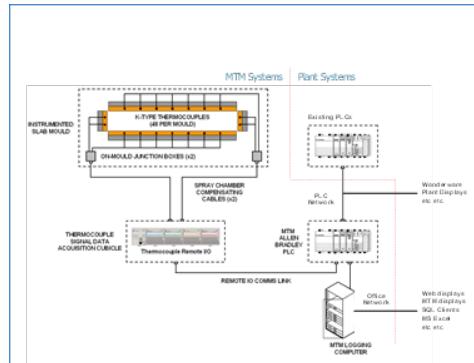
MTM Systems | Plant Systems

K-TYPE THERMOCOUPLES (48 PER MOULD)

INSTRUMENTED SLAB MOULD

ON-MOULD JUNCTION BOXES (x2)

Existing PLCs

SPRAY CHAMBER COMPENSATING CABLES (x2)

PLC Network

Wonderware Plant Displays etc. etc.

THERMOCOUPLE SIGNAL DATA ACQUISITION CUBICLE

Thermocouple Remote I/O

MTM ALLEN BRADLEY PLC

REMOTE IO COMMS LINK

Office Network

Web displays MTM displays SQL Clients MS Excel etc. etc.

MTM LOGGING COMPUTER